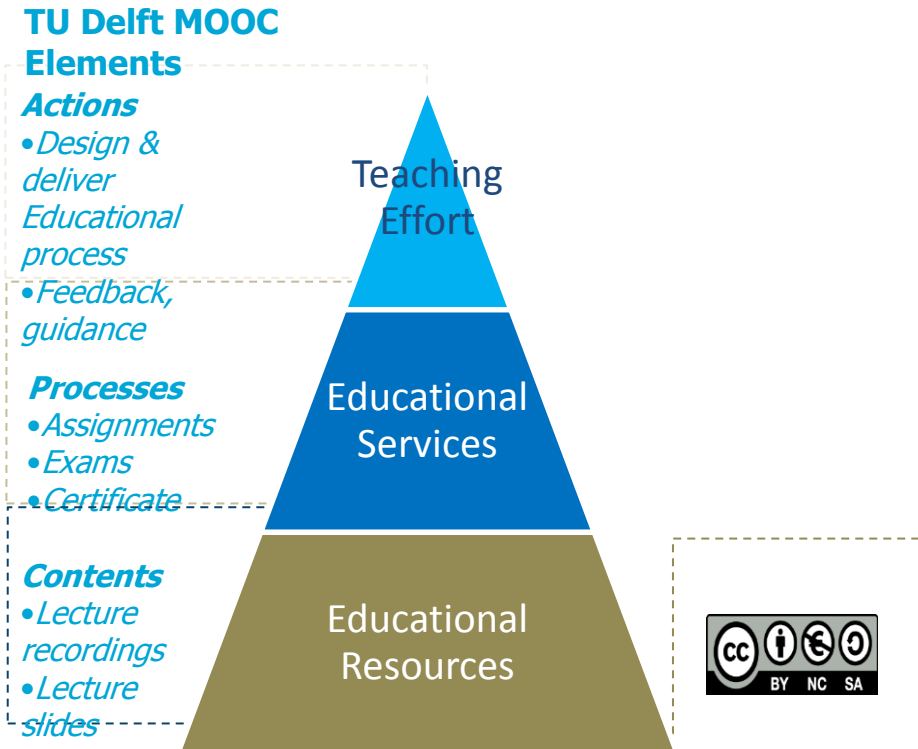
TU Delft MOOC Elements

Actions
•Design & deliver Educational process
•Feedback, guidance

Processes
•Assignments
•Exams
•Certificate

Contents
•Lecture recordings
•Lecture slides

Teaching Effort

Educational Services

Educational Resources

BY NC SA